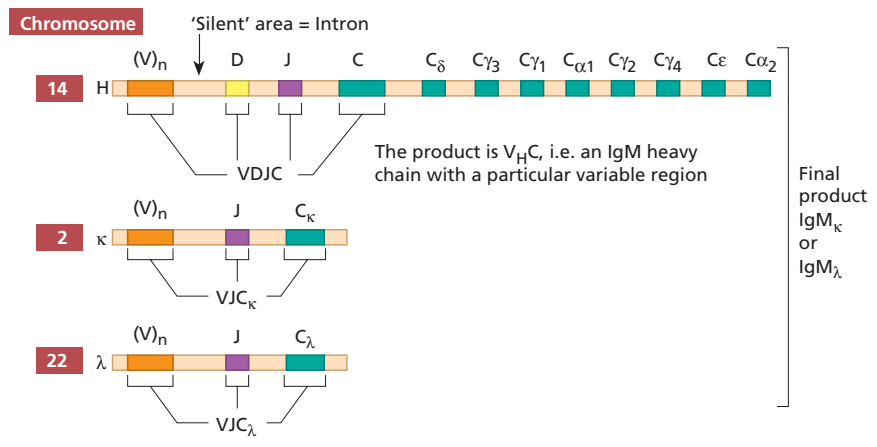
Chromosome

'Silent' area = Intron

14 H $(V)_n$ D J C $C_\delta$ $C\gamma_3$ $C\gamma_1$ $C\alpha_1$ $C\gamma_2$ $C\gamma_4$ $C\varepsilon$ $C\alpha_2$

VDJC

The product is $V_HC$, i.e. an IgM heavy chain with a particular variable region

2 κ $(V)_n$ J $C_\kappa$

$VJC_\kappa$

22 λ $(V)_n$ J $C_\lambda$

$VJC_\lambda$

Final product $IgM_\kappa$ or $IgM_\lambda$